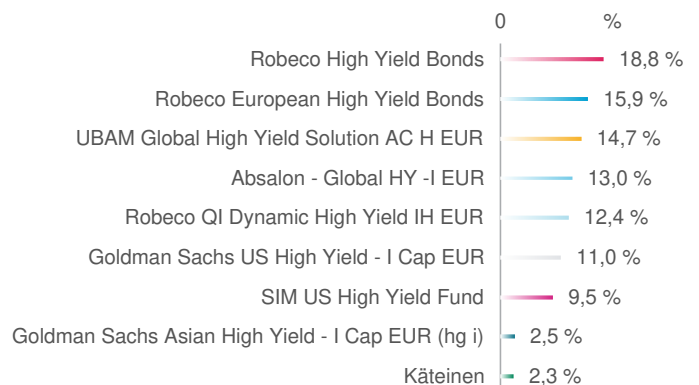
0 %

Robeco High Yield Bonds 18,8 %

Robeco European High Yield Bonds 15,9 %

UBAM Global High Yield Solution AC H EUR 14,7 %

Absalon - Global HY -I EUR 13,0 %

Robeco QI Dynamic High Yield IH EUR 12,4 %

Goldman Sachs US High Yield - I Cap EUR 11,0 %

SIM US High Yield Fund 9,5 %

Goldman Sachs Asian High Yield - I Cap EUR (hg i) 2,5 %

Käteinen 2,3 %